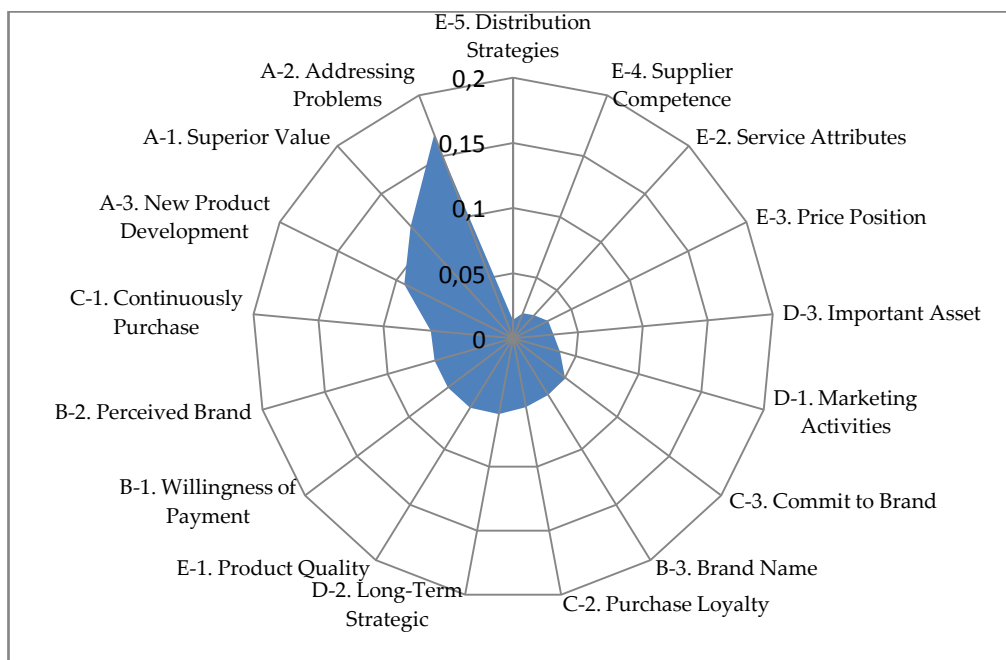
E-5. Distribution Strategies

E-4. Supplier Competence

E-2. Service Attributes

E-3. Price Position

D-3. Important Asset

D-1. Marketing Activities

C-3. Commit to Brand

B-3. Brand Name

C-2. Purchase Loyalty

D-2. Long-Term Strategic

E-1. Product Quality

B-1. Willingness of Payment

B-2. Perceived Brand

C-1. Continuously Purchase

A-3. New Product Development

A-1. Superior Value

A-2. Addressing Problems

0,2
0,15
0,1
0,05
0